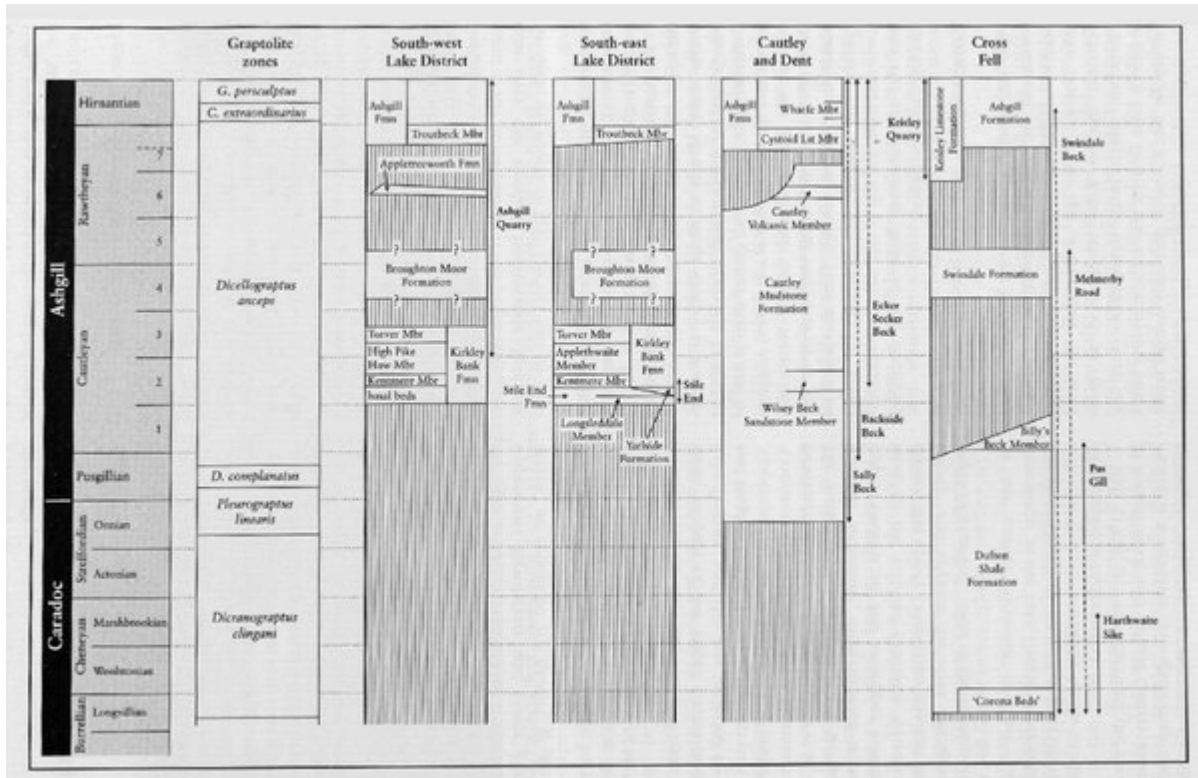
Graptolite zones

South-west Lake District

South-east Lake District

Cautley and Dent

Cross Fell

Ashgill

Caradoc

Hirnantian

Rawtheyan

Cautleyan

Pusgillian

Streffordian

Onnian

Actonian

Cheneyan

Marshbrookian

Woolstonian

Burrellian

Longvillian

?

6

5

4

3

2

1

G. persculptus

C. extraordinarius

Dicellograptus anceps

D. complanatus

Pleurograptus linearis

Dicranograptus clingani

Ashgill Fms

Troutbeck Mbr

Appletreeworth Fms

Broughton Moor Formation

Torver Mbr

High Pike Haw Mbr

Kirkley Bank Fms

Kentmere Mbr

basal beds

Ashgill Quarry

Ashgill Fms

Troutbeck Mbr

Broughton Moor Formation

Torver Mbr

Applethwaite Member

Kirkley Bank Fms

Kentmere Mbr

Stile End Fms

Stile End

Longsleddale Member

Yarlside Formation

Ashgill Fms

Whatle Mbr

Cystoid Lst Mbr

Kesley Quarry

Cautley Volcanic Member

Cautley Mudstone Formation

Ecker Secker Beck

Wilsey Beck Sandstone Member

Backside Beck

Sally Beck

Keisley Limestone Formation

Ashgill Formation

Swindale Beck

Swindale Formation

Melmerby Road

Billy's Beck Member

Pus Gill

Dufton Shale Formation

Harthwaite Sike

'Corona Beds'